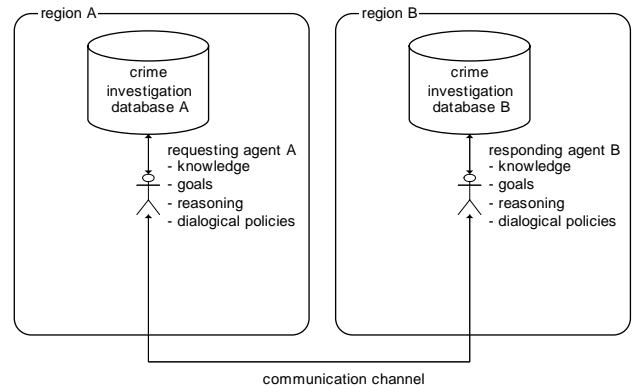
region A

crime investigation database A

requesting agent A
- knowledge
- goals
- reasoning
- dialogical policies

region B

crime investigation database B

responding agent B
- knowledge
- goals
- reasoning
- dialogical policies

communication channel